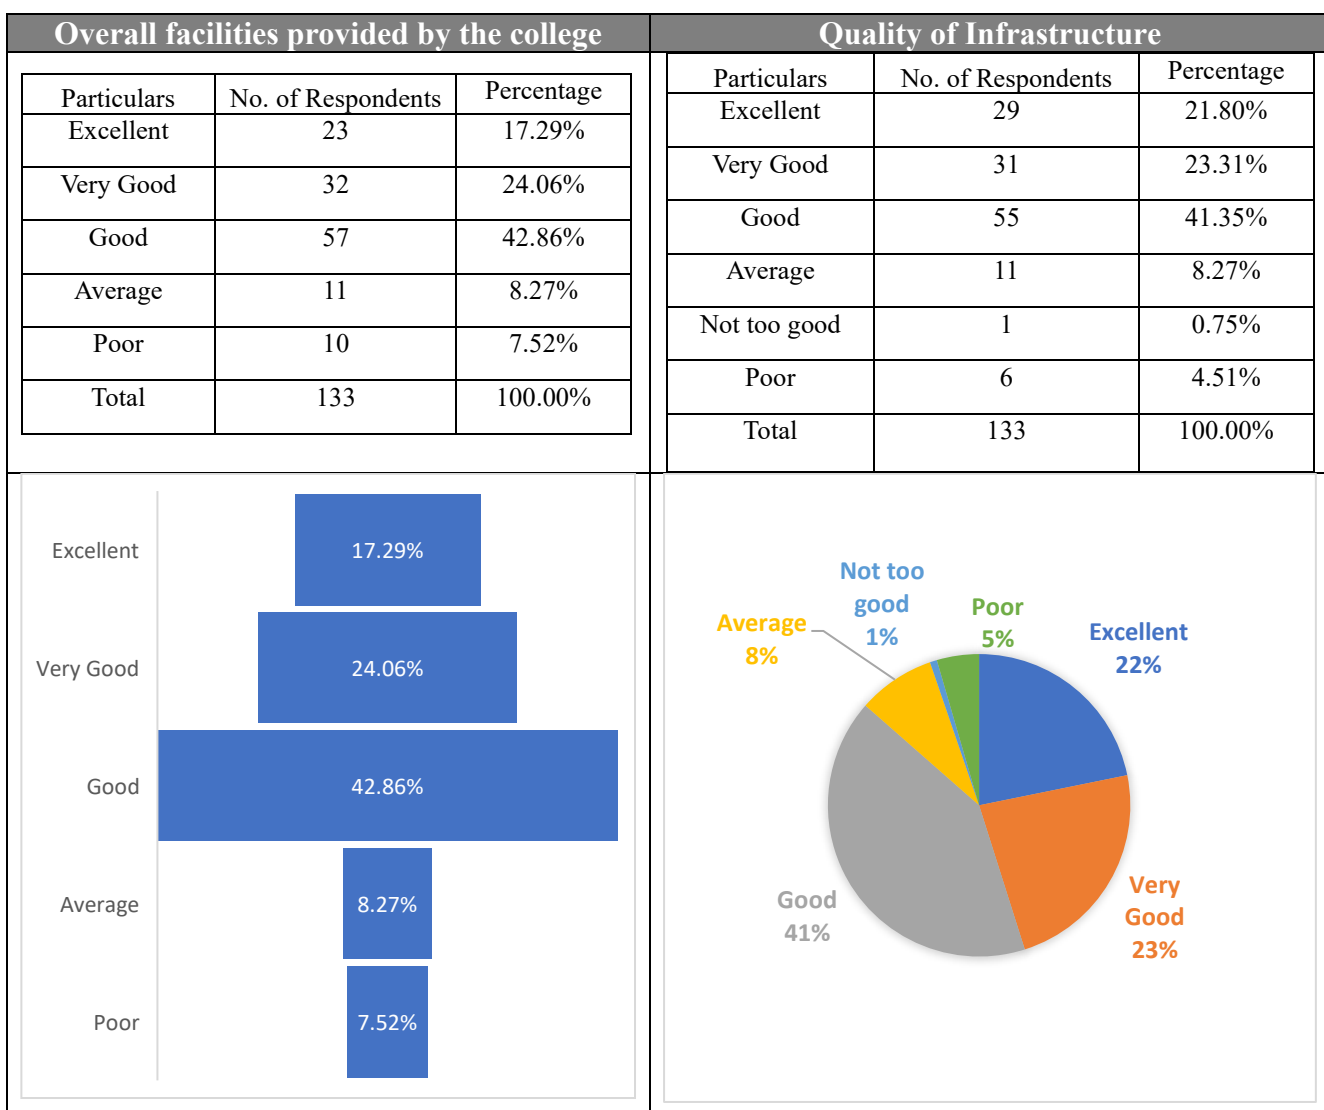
Overall facilities provided by the college

| Particulars | No. of Respondents | Percentage |
|---|---|---|
| Excellent | 23 | 17.29% |
| Very Good | 32 | 24.06% |
| Good | 57 | 42.86% |
| Average | 11 | 8.27% |
| Poor | 10 | 7.52% |
| Total | 133 | 100.00% |

Quality of Infrastructure

| Particulars | No. of Respondents | Percentage |
|---|---|---|
| Excellent | 29 | 21.80% |
| Very Good | 31 | 23.31% |
| Good | 55 | 41.35% |
| Average | 11 | 8.27% |
| Not too good | 1 | 0.75% |
| Poor | 6 | 4.51% |
| Total | 133 | 100.00% |

Excellent 17.29%
Very Good 24.06%
Good 42.86%
Average 8.27%
Poor 7.52%

Not too good 1%
Average 8%
Poor 5%
Excellent 22%
Good 41%
Very Good 23%